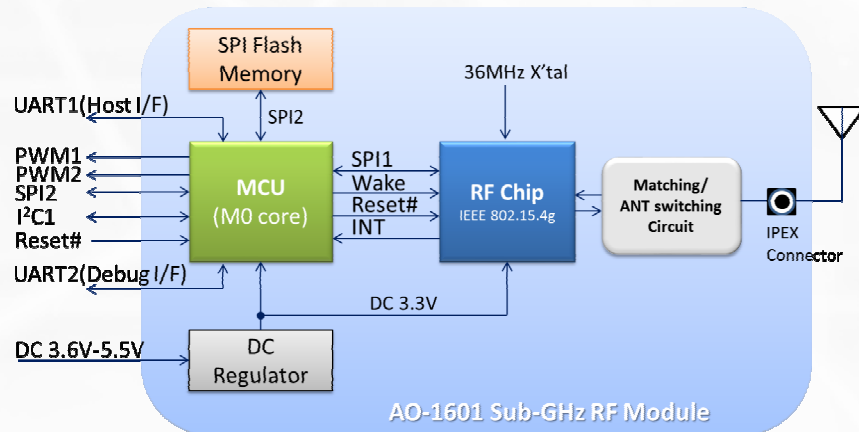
SPI Flash Memory

36MHz X'tal

UART1(Host I/F)

SPI2

PWM1
PWM2
SPI2
I$^2$C1
Reset#

MCU
(M0 core)

SPI1
Wake
Reset#
INT

RF Chip
IEEE 802.15.4g

Matching/ ANT switching Circuit

IPEX Connector

UART2(Debug I/F)

DC 3.3V

DC 3.6V-5.5V

DC Regulator

AO-1601 Sub-GHz RF Module